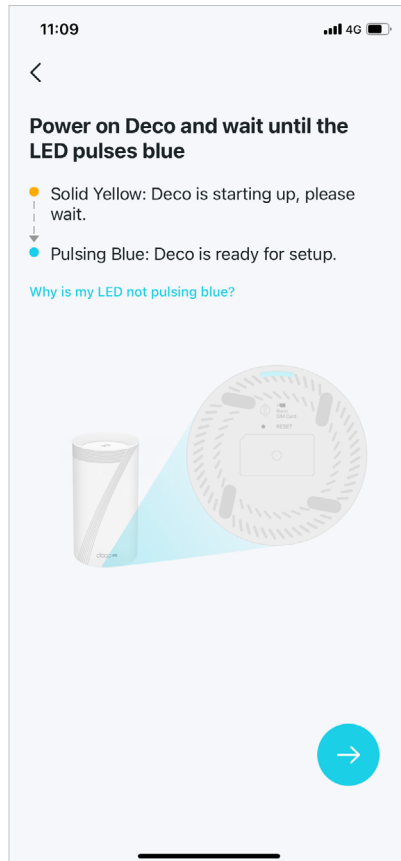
11:09

4G

<

Power on Deco and wait until the LED pulses blue

Solid Yellow: Deco is starting up, please wait.

Pulsing Blue: Deco is ready for setup.

Why is my LED not pulsing blue?

RESET

deco

→